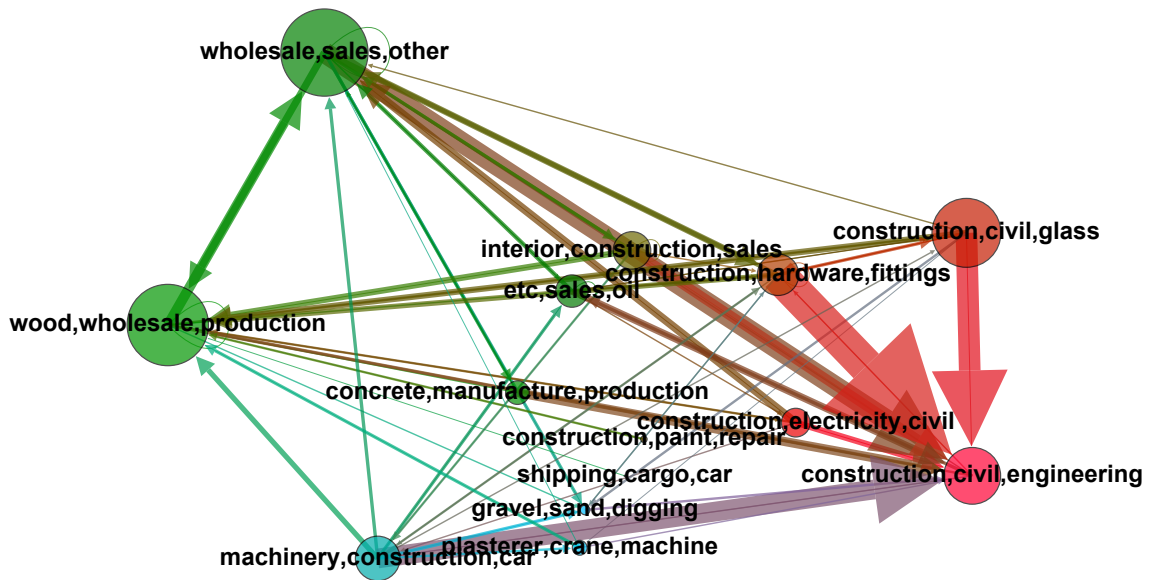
wholesale,sales,other

interior,construction,sales

construction,civil,glass

construction,hardware,fittings

etc,sales,oil

wood,wholesale,production

concrete,manufacture,production

construction,electricity,civil

construction,paint,repair

shipping,cargo,car

construction,civil,engineering

gravel,sand,digging

plasterer,crane,machine

machinery,construction,car